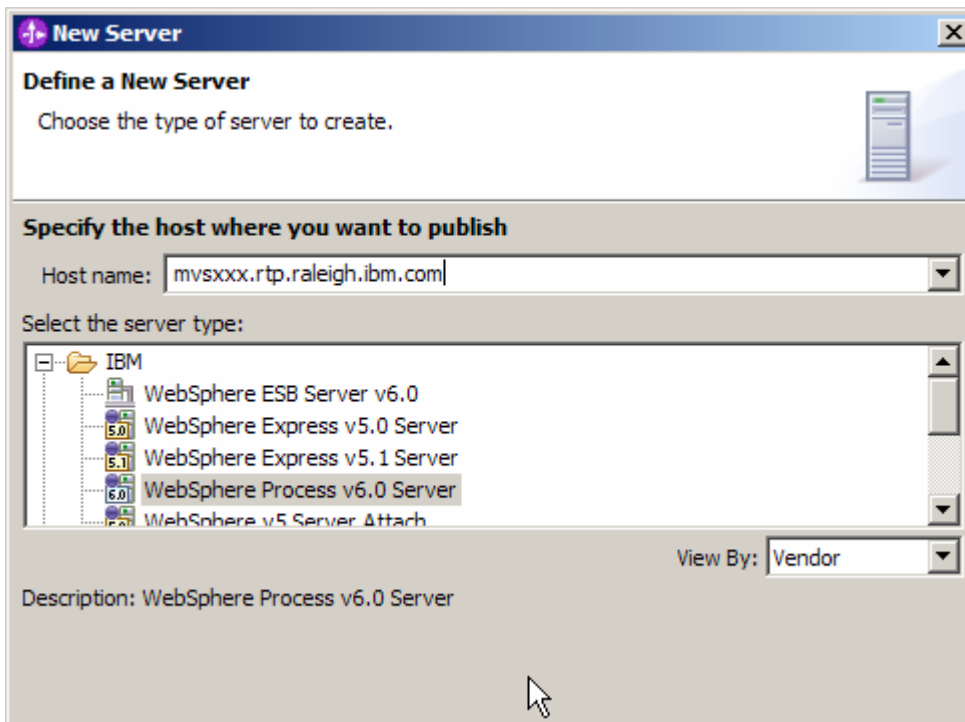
New Server

Define a New Server

Choose the type of server to create.

Specify the host where you want to publish

Host name: mvsxxx.rtp.raleigh.ibm.com

Select the server type:

IBM
WebSphere ESB Server v6.0
5.0 WebSphere Express v5.0 Server
5.1 WebSphere Express v5.1 Server
6.0 WebSphere Process v6.0 Server
WebSphere v5 Server Attach

View By: Vendor

Description: WebSphere Process v6.0 Server